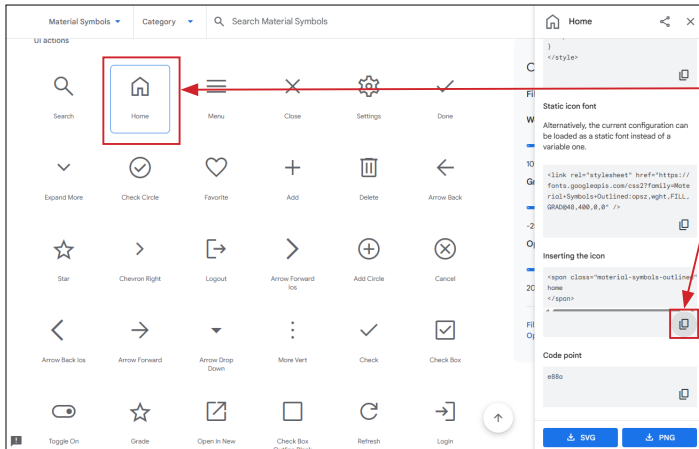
Material Symbols ▾ Category ▾ Search Material Symbols

UI actions

Search
Home
Menu
Close
Settings
Done

Expand More
Check Circle
Favorite
Add
Delete
Arrow Back

Star
Chevron Right
Logout
Arrow Forward Ios
Add Circle
Cancel

Arrow Back Ios
Arrow Forward
Arrow Drop Down
More Vert
Check
Check Box

Toggle On
Grade
Open In New
Check Box Outline Blank
Refresh
Login

C
Fi
W
10
Gr
-2
Op
20
Fi
Op

Home

}
</style>

Static icon font

Alternatively, the current configuration can be loaded as a static font instead of a variable one.

<link rel="stylesheet" href="https://fonts.googleapis.com/css2?family=Material+Symbols+Outlined:opsz,wght,FILL,GRAD@48,400,0,0" />

Inserting the icon

<span class="material-symbols-outlined">
home
</span>

Code point

e88a

SVG
PNG